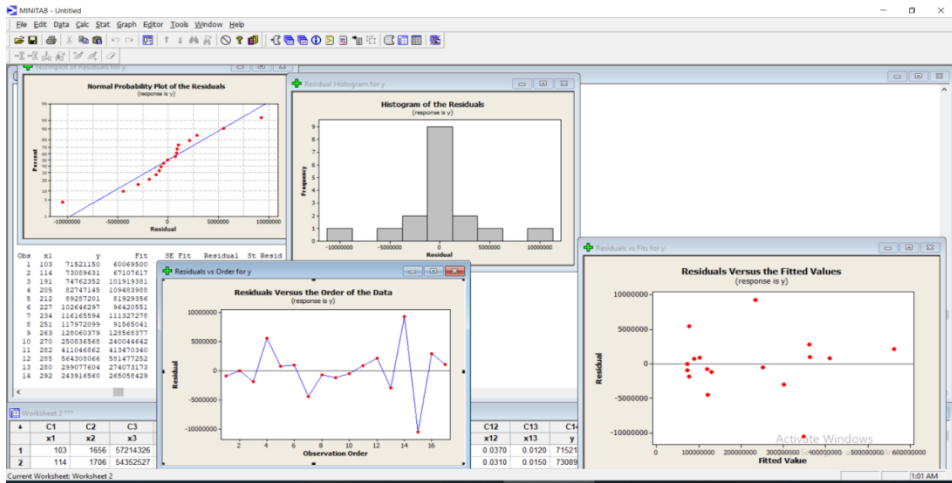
MINITAB - Untitled
File Edit Data Calc Stat Graph Editor Tools Window Help

Normal Probability Plot of the Residuals
(response is y)
Percent
99
95
90
80
70
60
50
40
30
20
10
5
1
-10000000 -5000000 0 5000000 10000000
Residual

Residual Histogram for y
Histogram of the Residuals
(response is y)
Frequency
9
8
7
6
5
4
3
2
1
0
-10000000 -5000000 0 5000000 10000000
Residual

Obs x1 y Fit SE Fit Residual St Resid
1 103 71521150 60069500
2 114 73089631 67107617
3 191 74762352 101919381
4 205 82747145 109483988
5 212 89287201 81929386
6 227 102648297 96420551
7 234 116165594 111327270
8 251 117972099 91565041
9 263 128060379 128568377
10 270 250836565 240044642
11 282 411046562 413470340
12 285 564305066 581477252
13 280 299077604 274073173
14 292 243916560 265058429

Residuals vs Order for y
Residuals Versus the Order of the Data
(response is y)
Residual
10000000
5000000
0
-5000000
-10000000
2 4 6 8 10 12 14 16
Observation Order

Residuals vs Fits for y
Residuals Versus the Fitted Values
(response is y)
Residual
10000000
5000000
0
-5000000
-10000000
0 100000000 200000000 300000000 400000000 500000000 600000000
Fitted Value
Activate Windows

Worksheet 2 ***
| ↓ | C1 | C2 | C3 | C12 | C13 | C14 |
|---|---|---|---|---|---|---|
| | x1 | x2 | x3 | x12 | x13 | y |
| 1 | 103 | 1656 | 57214326 | 0.0370 | 0.0120 | 75121 |
| 2 | 114 | 1706 | 54352527 | 0.0310 | 0.0150 | 73089 |

Current Worksheet: Worksheet 2
1:01 AM